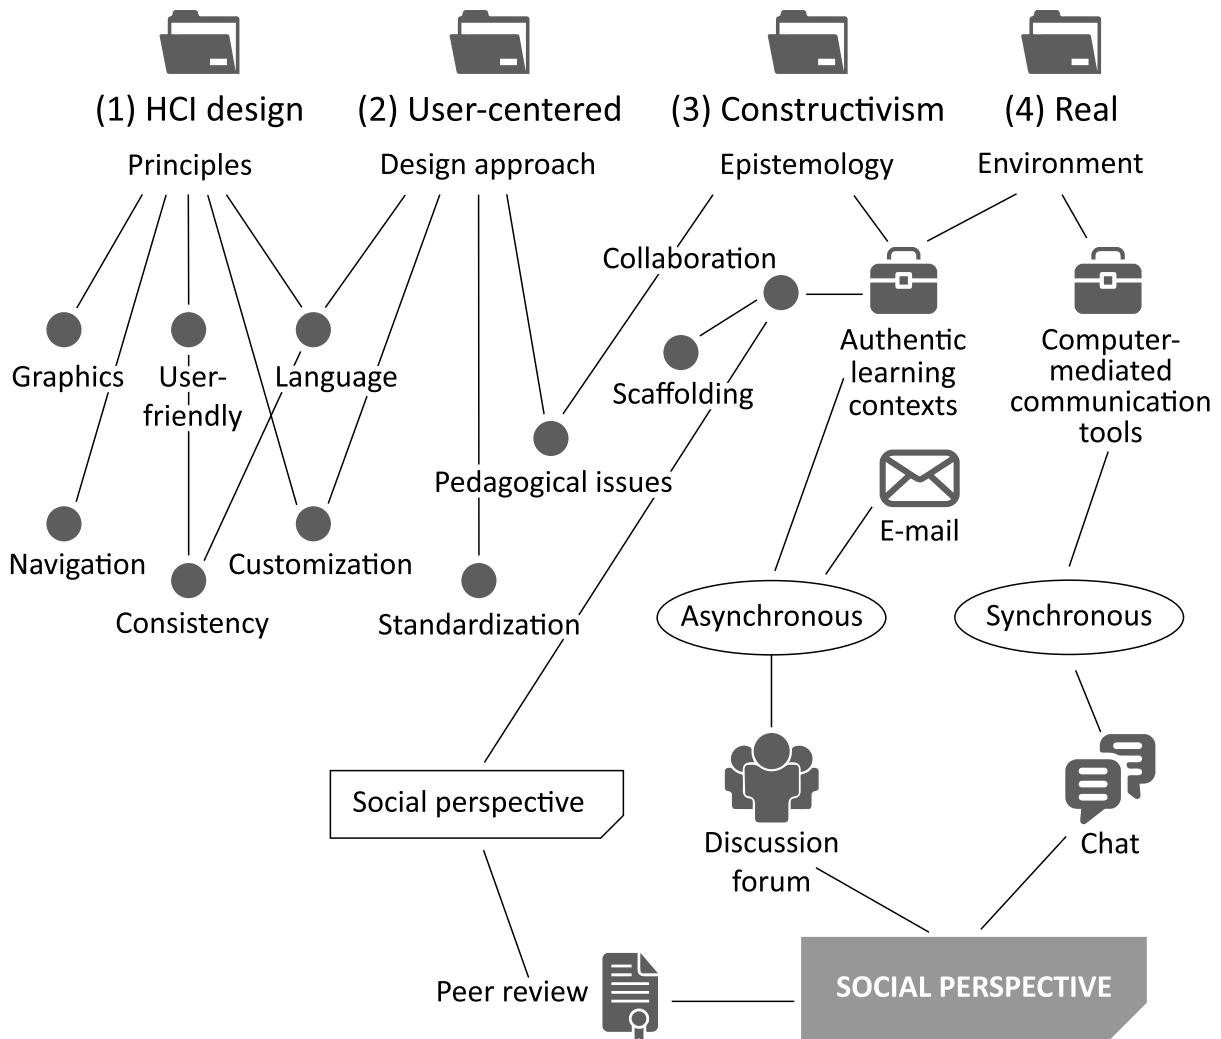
(1) HCI design
Principles

(2) User-centered
Design approach

(3) Constructivism
Epistemology

(4) Real
Environment

Collaboration

Graphics

User-friendly

Language

Scaffolding

Authentic learning contexts

Computer-mediated communication tools

Pedagogical issues

E-mail

Navigation

Customization

Consistency

Standardization

Asynchronous

Synchronous

Social perspective

Discussion forum

Chat

Peer review

SOCIAL PERSPECTIVE